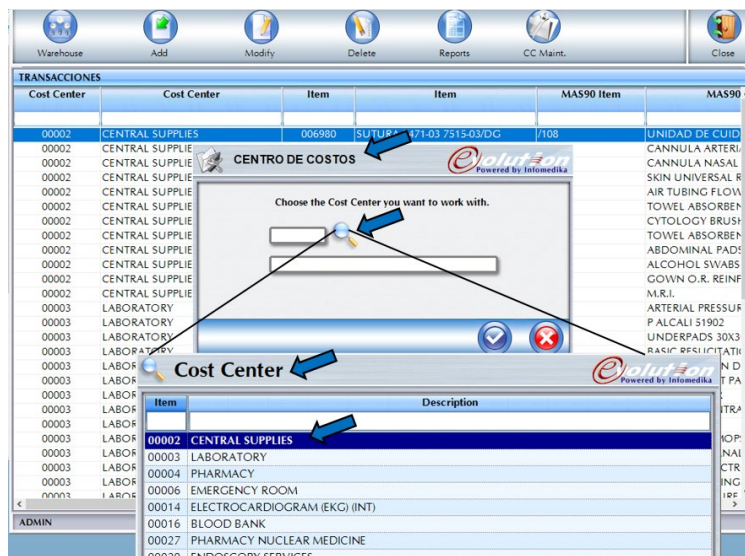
Warehouse | Add | Modify | Delete | Reports | CC Maint. | Close

TRANSACCIONES

| Cost Center | Cost Center | Item | Item | MAS90 Item | MAS90 |
|---|---|---|---|---|---|
| 00002 | CENTRAL SUPPLIES | 006980 | SUTURA 471-03 7515-03/DG | /108 | UNIDAD DE CUID |
| 00002 | CENTRAL SUPPLIE | | | | CANNULA ARTERIA |
| 00002 | CENTRAL SUPPLIE | | | | CANNULA NASAL |
| 00002 | CENTRAL SUPPLIE | | | | SKIN UNIVERSAL R |
| 00002 | CENTRAL SUPPLIE | | | | AIR TUBING FLOW |
| 00002 | CENTRAL SUPPLIE | | | | TOWEL ABSORBEN |
| 00002 | CENTRAL SUPPLIE | | | | CYTOLOGY BRUSH |
| 00002 | CENTRAL SUPPLIE | | | | TOWEL ABSORBEN |
| 00002 | CENTRAL SUPPLIE | | | | ABDOMINAL PADS |
| 00002 | CENTRAL SUPPLIE | | | | ALCOHOL SWABS |
| 00002 | CENTRAL SUPPLIE | | | | GOWN O.R. REINF |
| 00002 | CENTRAL SUPPLIE | | | | M.R.I. |
| 00003 | LABORATORY | | | | ARTERIAL PRESSUR |
| 00003 | LABORATORY | | | | P ALCALI 51902 |
| 00003 | LABORATORY | | | | UNDERPADS 30X3 |
| 00003 | LABORATORY | | | | BASIC RESUCITATI |
| 00003 | LABOR | | | | N D |
| 00003 | LABOR | | | | T PA |
| 00003 | LABOR | | | | |
| 00003 | LABOR | | | | ITRA |
| 00003 | LABOR | | | | |
| 00003 | LABOR | | | | IOP |
| 00003 | LABOR | | | | NAI |
| 00003 | LABOR | | | | CTR |
| 00003 | LABOR | | | | ING |
| 00003 | LABOR | | | | IRE |

ADMIN

CENTRO DE COSTOS
Evolution Powered by Infomedika
Choose the Cost Center you want to work with.

Cost Center
Evolution Powered by Infomedika

| Item | Description |
|---|---|
| 00002 | CENTRAL SUPPLIES |
| 00003 | LABORATORY |
| 00004 | PHARMACY |
| 00006 | EMERGENCY ROOM |
| 00014 | ELECTROCARDIOGRAM (EKG) (INT) |
| 00016 | BLOOD BANK |
| 00027 | PHARMACY NUCLEAR MEDICINE |
| 00030 | ENDOSCOPY SERVICES |